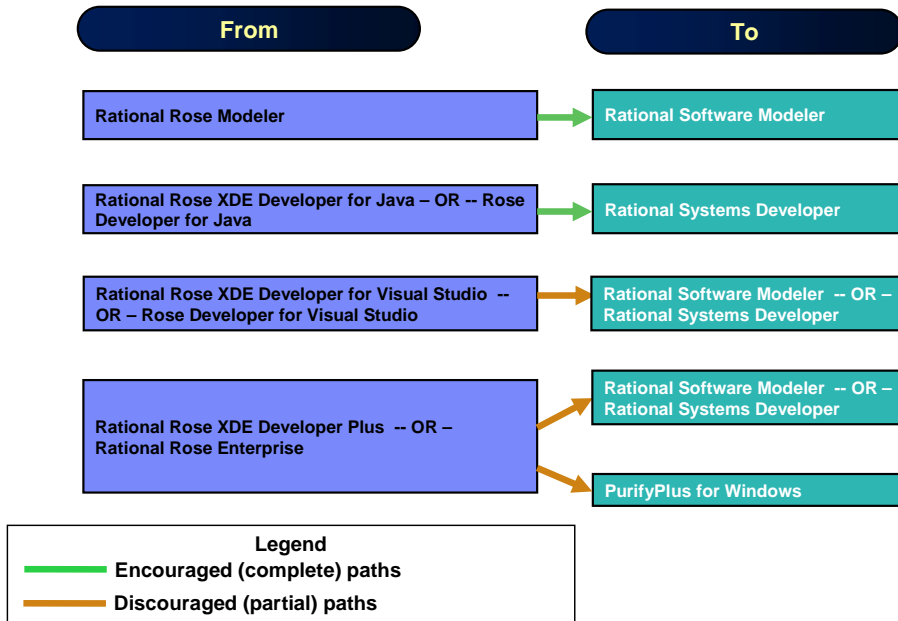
From

To

Rational Rose Modeler

Rational Software Modeler

Rational Rose XDE Developer for Java – OR -- Rose Developer for Java

Rational Systems Developer

Rational Rose XDE Developer for Visual Studio -- OR – Rose Developer for Visual Studio

Rational Software Modeler -- OR – Rational Systems Developer

Rational Rose XDE Developer Plus -- OR – Rational Rose Enterprise

Rational Software Modeler -- OR – Rational Systems Developer

PurifyPlus for Windows

Legend
Encouraged (complete) paths
Discouraged (partial) paths